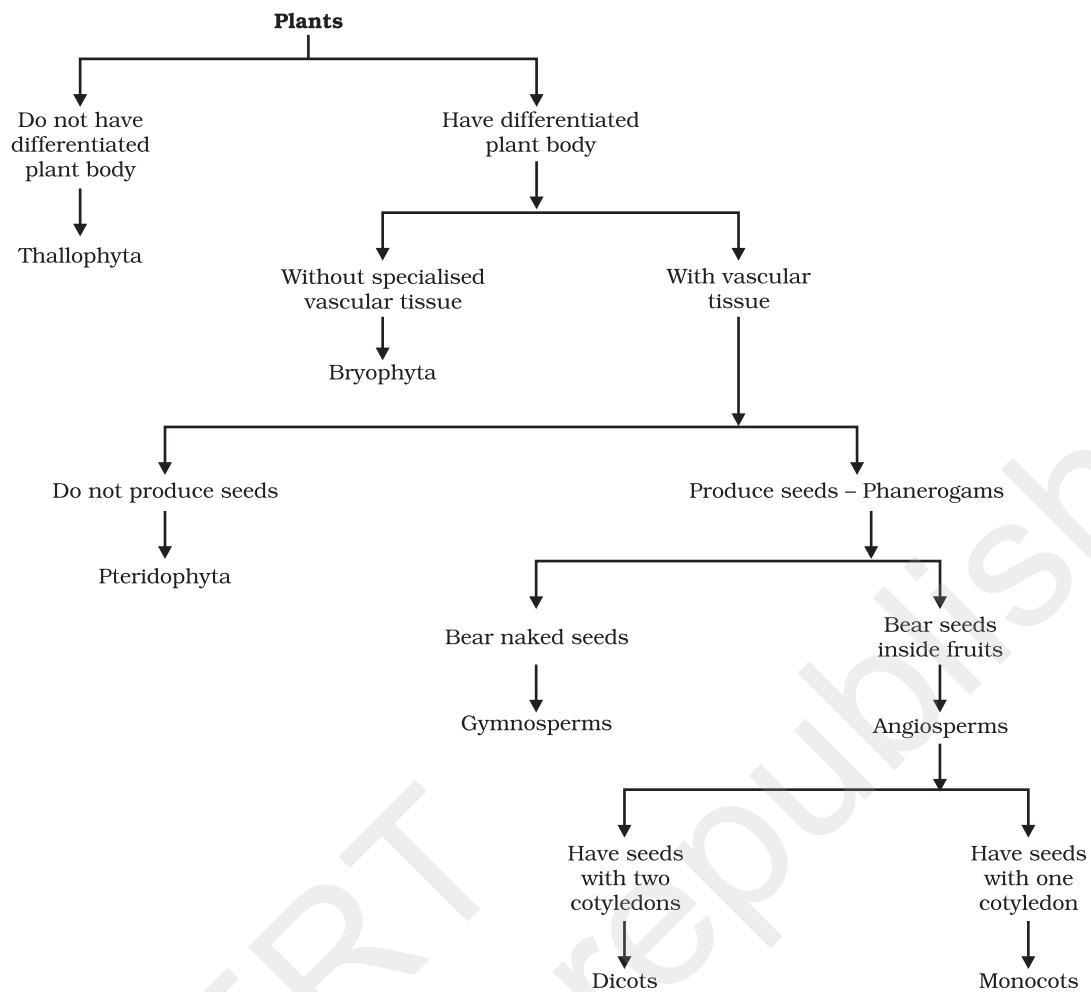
Plants

Do not have differentiated plant body

Thallophyta

Have differentiated plant body

Without specialised vascular tissue

Bryophyta

With vascular tissue

Do not produce seeds

Pteridophyta

Produce seeds – Phanerogams

Bear naked seeds

Gymnosperms

Bear seeds inside fruits

Angiosperms

Have seeds with two cotyledons

Dicots

Have seeds with one cotyledon

Monocots

NCERT not to be republished